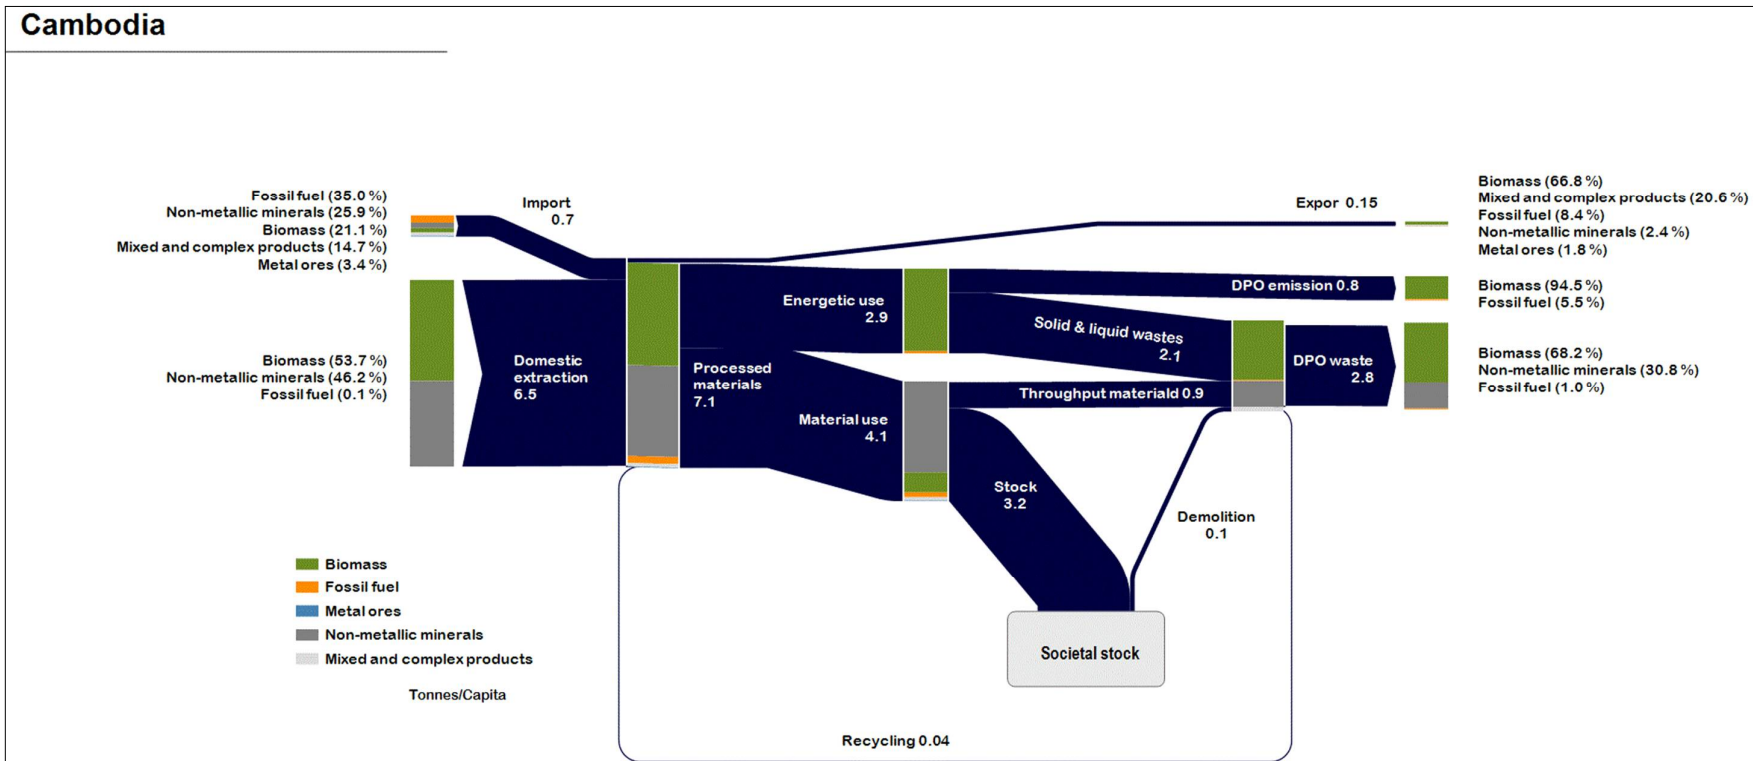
Cambodia

Fossil fuel (35.0 %)
Non-metallic minerals (25.9 %)
Biomass (21.1 %)
Mixed and complex products (14.7 %)
Metal ores (3.4 %)

Import 0.7

Expor 0.15

Biomass (66.8 %)
Mixed and complex products (20.6 %)
Fossil fuel (8.4 %)
Non-metallic minerals (2.4 %)
Metal ores (1.8 %)

DPO emission 0.8

Biomass (94.5 %)
Fossil fuel (5.5 %)

Biomass (53.7 %)
Non-metallic minerals (46.2 %)
Fossil fuel (0.1 %)

Domestic extraction 6.5

Processed materials 7.1

Energetic use 2.9

Solid & liquid wastes 2.1

DPO waste 2.8

Biomass (68.2 %)
Non-metallic minerals (30.8 %)
Fossil fuel (1.0 %)

Material use 4.1

Throughput materiald 0.9

Stock 3.2

Demolition 0.1

Biomass
Fossil fuel
Metal ores
Non-metallic minerals
Mixed and complex products

Tonnes/Capita

Societal stock

Recycling 0.04